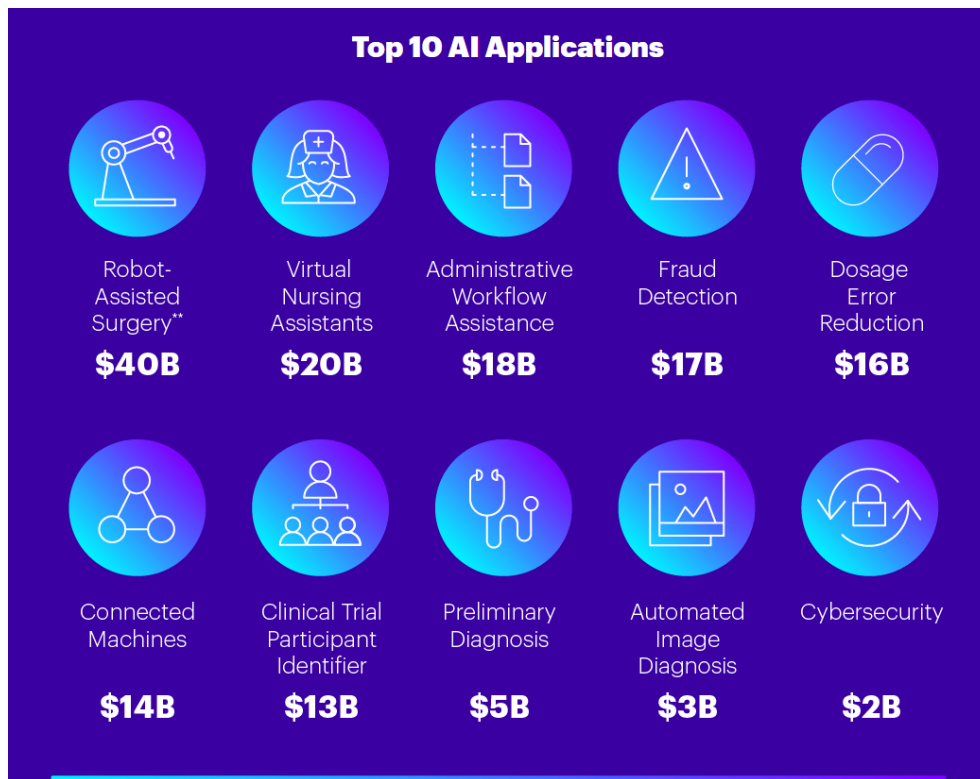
Top 10 AI Applications

Robot-Assisted Surgery**
$40B

Virtual Nursing Assistants
$20B

Administrative Workflow Assistance
$18B

Fraud Detection
$17B

Dosage Error Reduction
$16B

Connected Machines
$14B

Clinical Trial Participant Identifier
$13B

Preliminary Diagnosis
$5B

Automated Image Diagnosis
$3B

Cybersecurity
$2B